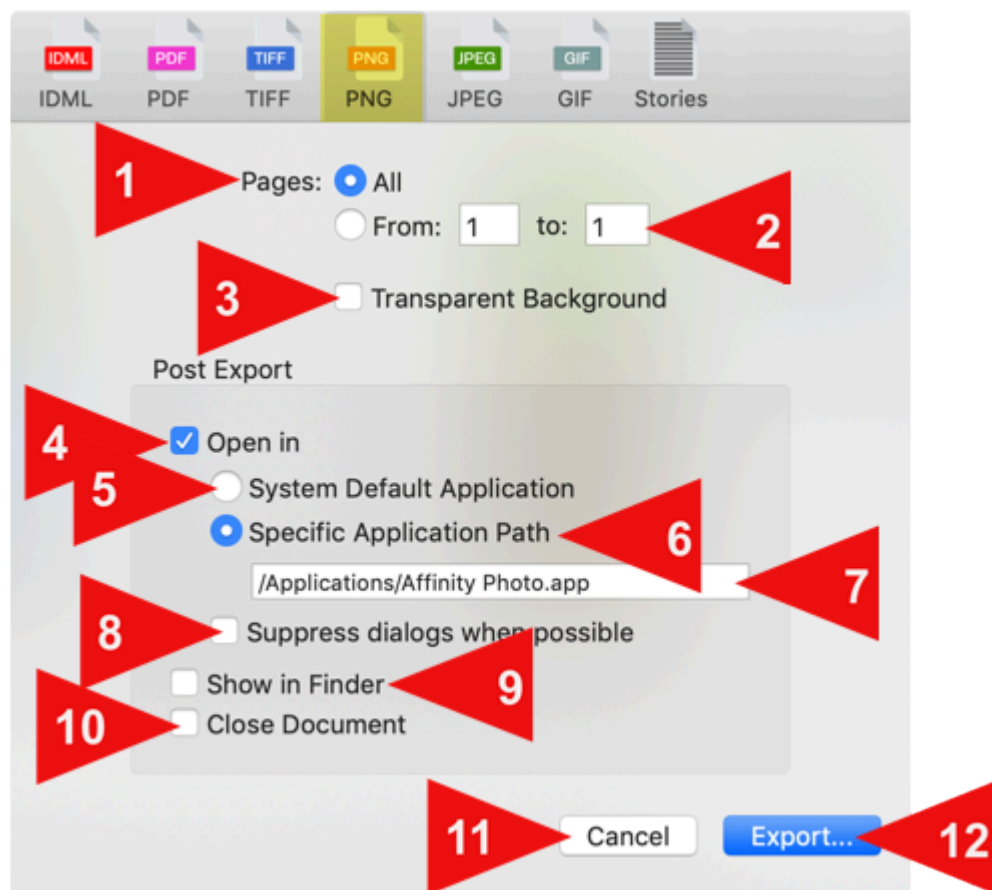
IDML IDML
PDF PDF
TIFF TIFF
PNG PNG
JPEG JPEG
GIF GIF
Stories

1 Pages: All
From: 1 to: 1 2
3 Transparent Background

Post Export
4 Open in
5 System Default Application
Specific Application Path 6
/Applications/Affinity Photo.app 7
8 Suppress dialogs when possible
Show in Finder 9
10 Close Document

11 Cancel Export... 12